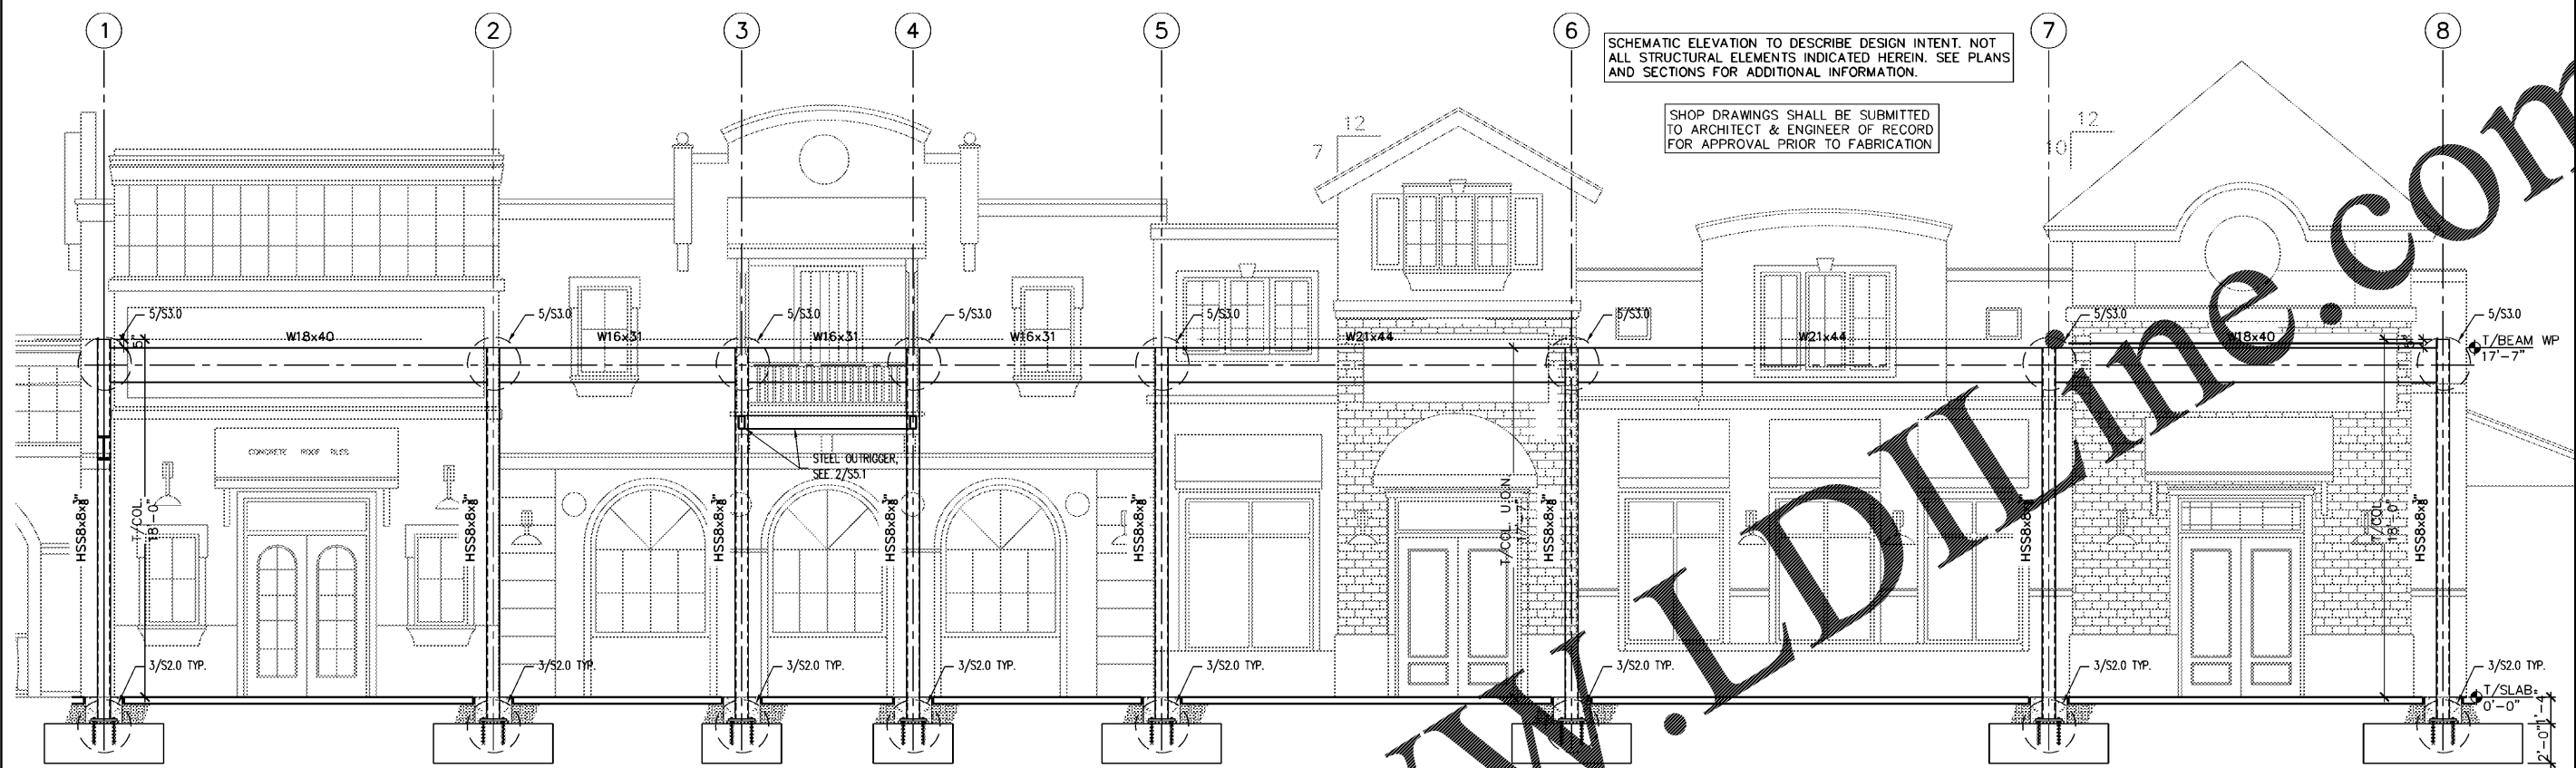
1
2
3
4
5
6
7
8

SCHEMATIC ELEVATION TO DESCRIBE DESIGN INTENT. NOT ALL STRUCTURAL ELEMENTS INDICATED HEREIN. SEE PLANS AND SECTIONS FOR ADDITIONAL INFORMATION.

SHOP DRAWINGS SHALL BE SUBMITTED TO ARCHITECT & ENGINEER OF RECORD FOR APPROVAL PRIOR TO FABRICATION

7
12
10
12

5/S3.0
W18x40
5/S3.0
W16x31
5/S3.0
W16x31
5/S3.0
W16x31
5/S3.0
W21x44
5/S3.0
W21x44
5/S3.0
W18x40
5/S3.0
T/BEAM WP
17'-7"

CONCRETE ROOF TILES

STEEL OUTRIGGER, SEE 2/S5.1

HSS8x8x$\frac{3}{8}$"
T/COL 18'-0"
HSS8x8x$\frac{3}{8}$"
HSS8x8x$\frac{3}{8}$"
HSS8x8x$\frac{3}{8}$"
HSS8x8x$\frac{3}{8}$"
T/COL U.O.N 17'-7"
HSS8x8x$\frac{3}{8}$"
HSS8x8x$\frac{3}{8}$"
T/COL 18'-0"
HSS8x8x$\frac{3}{8}$"

3/S2.0 TYP.
3/S2.0 TYP.
3/S2.0 TYP.
3/S2.0 TYP.
3/S2.0 TYP.
3/S2.0 TYP.
3/S2.0 TYP.
3/S2.0 TYP.
T/SLAB=
0'-0"
2'-0"

www.LDILine.com